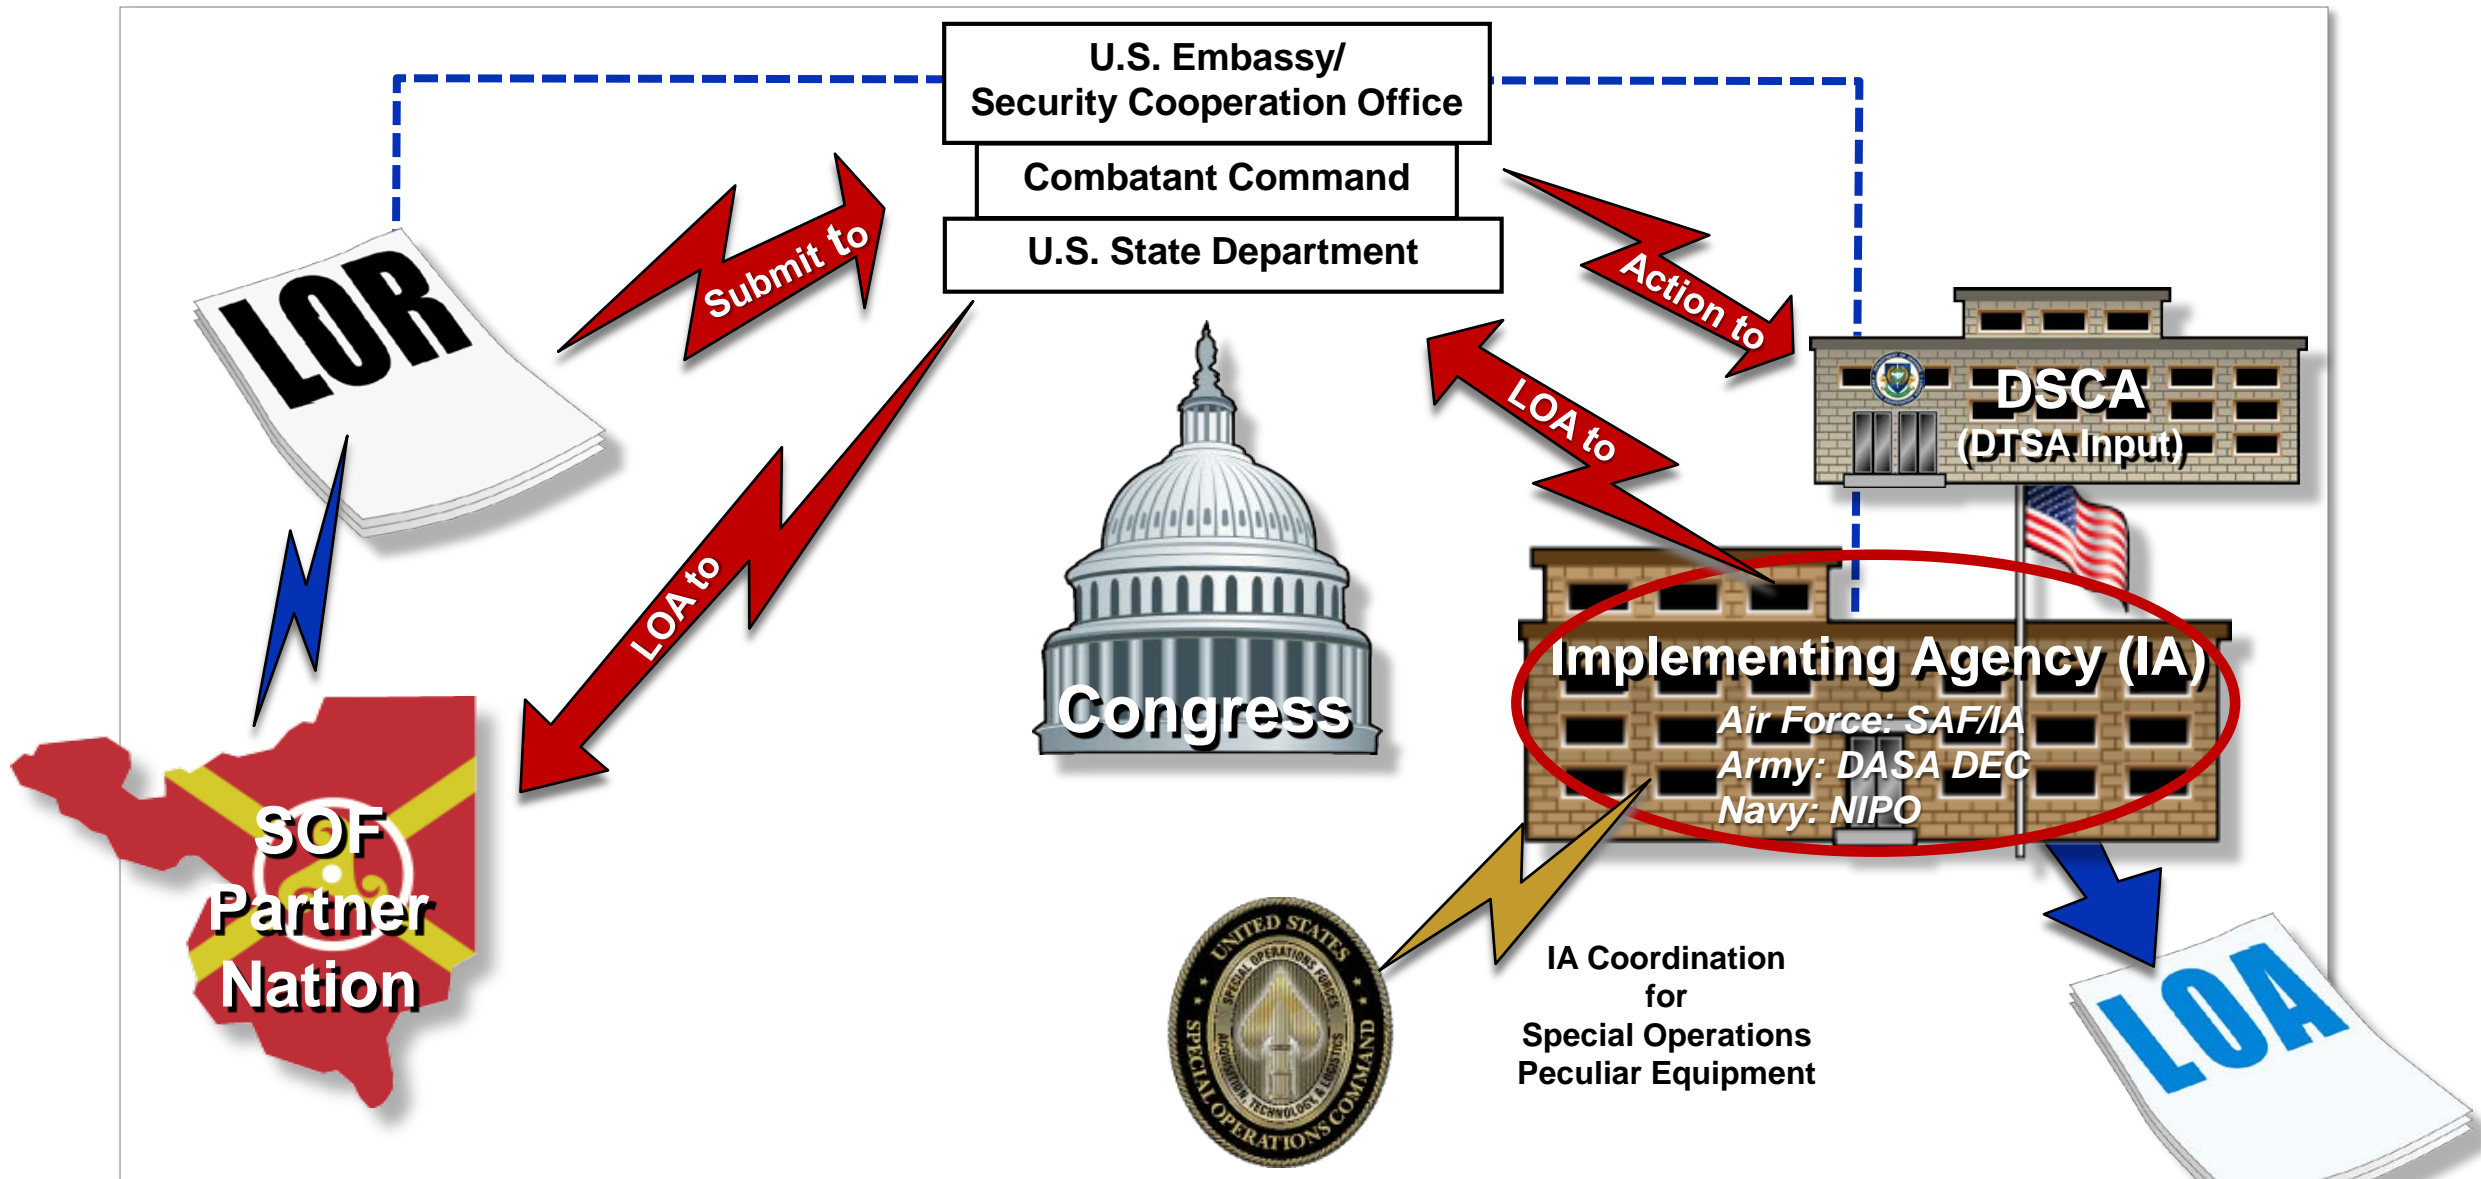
U.S. Embassy/
Security Cooperation Office

Combatant Command

U.S. State Department

LOR

Submit to

Action to

DSCA
(DTSA Input)

LOA to

LOA to

Congress

Implementing Agency (IA)
Air Force: SAF/IA
Army: DASA DEC
Navy: NIPO

SOF
Partner
Nation

UNITED STATES SPECIAL OPERATIONS COMMAND
SPECIAL OPERATIONS FORCES ACQUISITION, TECHNOLOGY & LOGISTICS

IA Coordination
for
Special Operations
Peculiar Equipment

LOA